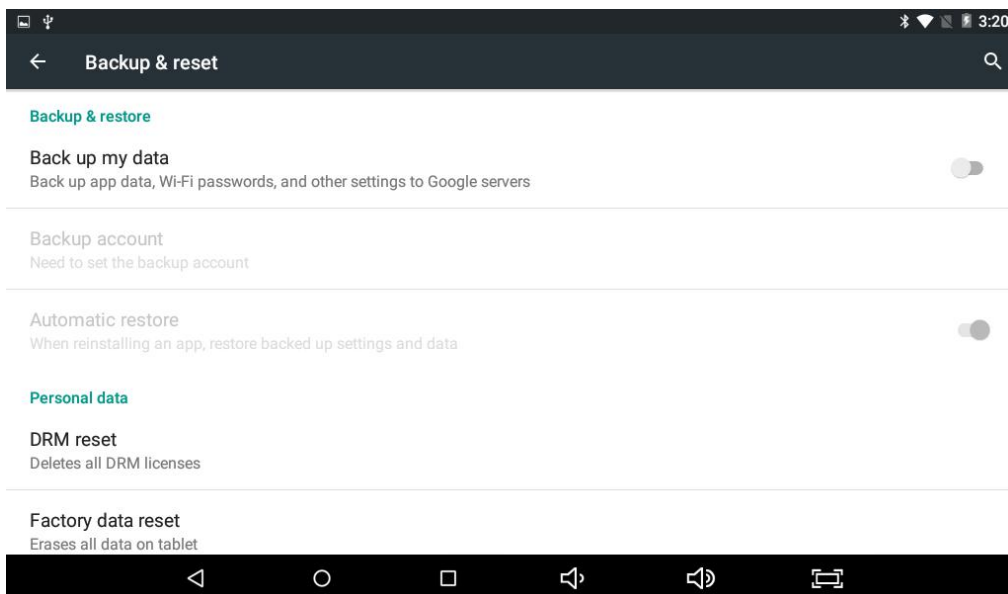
3:20

Backup & reset

Backup & restore

Back up my data
Back up app data, Wi-Fi passwords, and other settings to Google servers

Backup account
Need to set the backup account

Automatic restore
When reinstalling an app, restore backed up settings and data

Personal data

DRM reset
Deletes all DRM licenses

Factory data reset
Erases all data on tablet